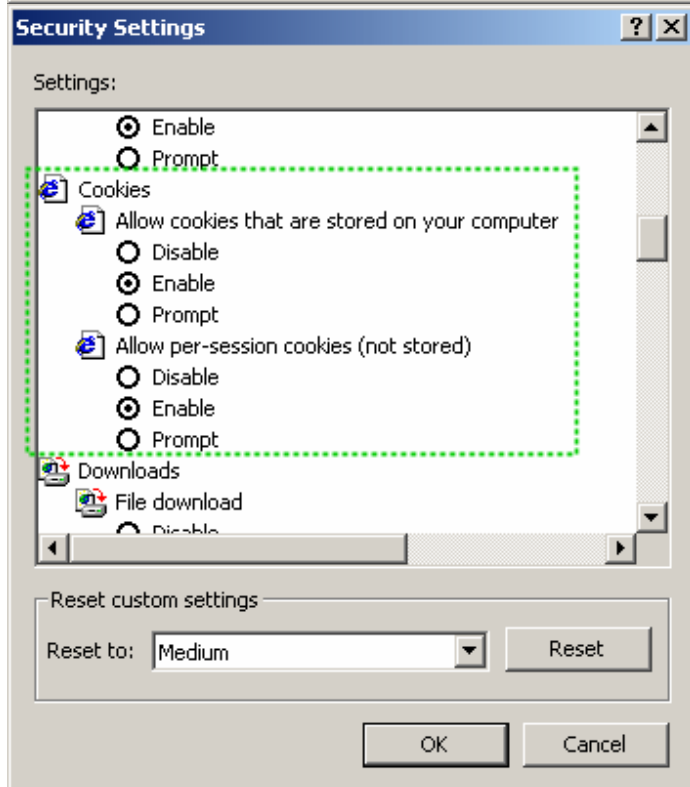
Security Settings

?

Settings:

Enable

Prompt

Cookies

Allow cookies that are stored on your computer

Disable

Enable

Prompt

Allow per-session cookies (not stored)

Disable

Enable

Prompt

Downloads

File download

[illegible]

Reset custom settings

Reset to: Medium

Reset

OK

Cancel